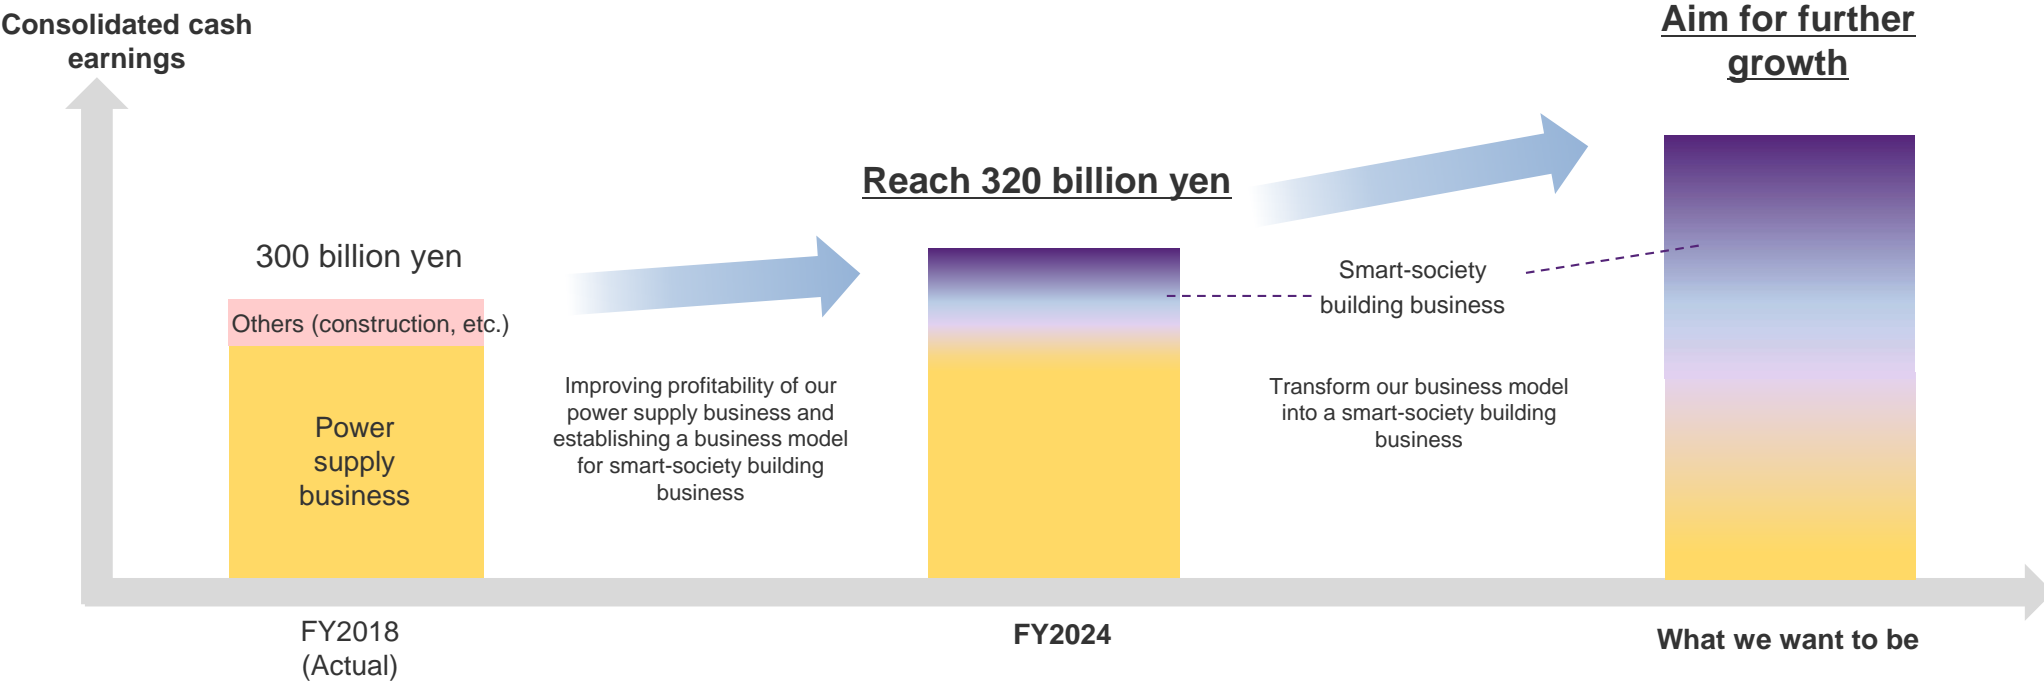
Consolidated cash earnings

Aim for further growth

Reach 320 billion yen

300 billion yen

Others (construction, etc.)

Power supply business

Improving profitability of our power supply business and establishing a business model for smart-society building business

Smart-society building business

Transform our business model into a smart-society building business

FY2018 (Actual)

FY2024

What we want to be